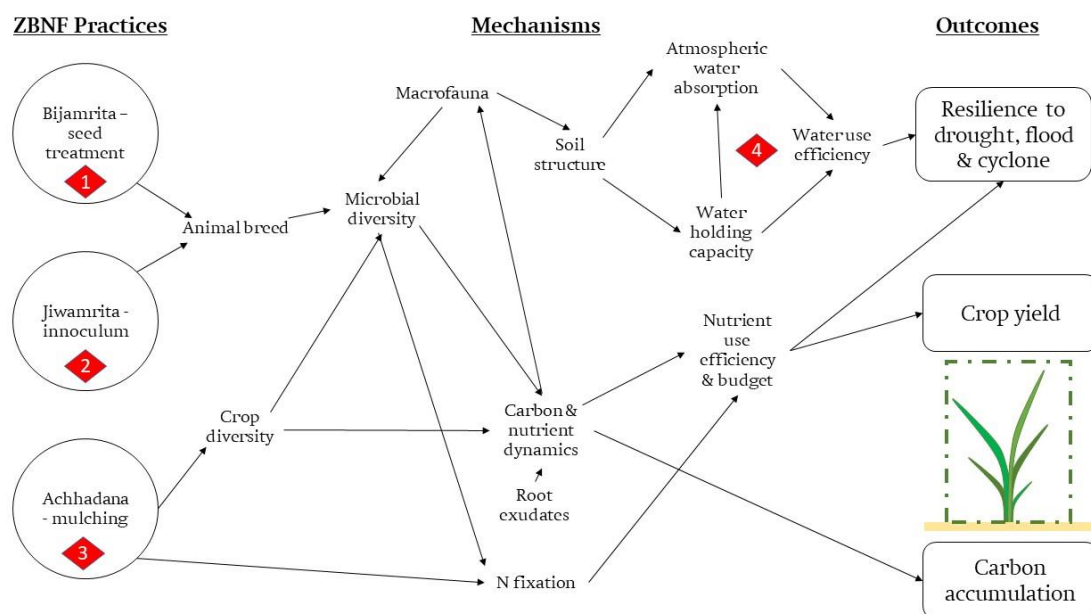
ZBNF Practices

Mechanisms

Outcomes

Bijamrita – seed treatment

1

Jiwamrita - innoculum

2

Achhadana - mulching

3

Animal breed

Crop diversity

Macrofauna

Microbial diversity

Soil structure

Atmospheric water absorption

4

Water use efficiency

Water holding capacity

Nutrient use efficiency & budget

Carbon & nutrient dynamics

Root exudates

N fixation

Resilience to drought, flood & cyclone

Crop yield

Carbon accumulation